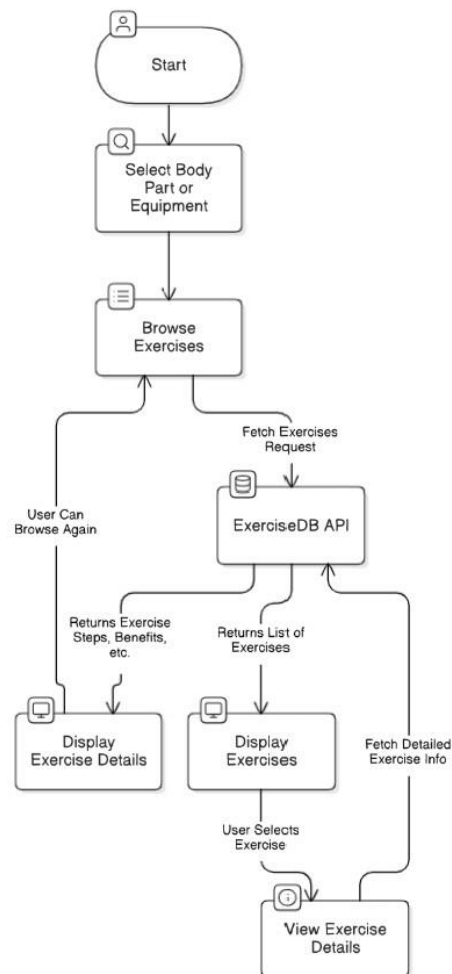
Start

Select Body Part or Equipment

Browse Exercises

Fetch Exercises Request

User Can Browse Again

ExerciseDB API

Returns Exercise Steps, Benefits, etc.

Returns List of Exercises

Fetch Detailed Exercise Info

Display Exercise Details

Display Exercises

User Selects Exercise

View Exercise Details